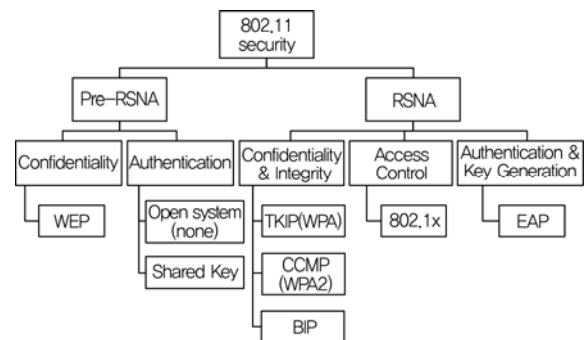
802.11 security

Pre-RSNA

RSNA

Confidentiality

Authentication

Confidentiality & Integrity

Access Control

Authentication & Key Generation

WEP

Open system (none)

Shared Key

TKIP(WPA)

CCMP (WPA2)

BIP

802.1x

EAP